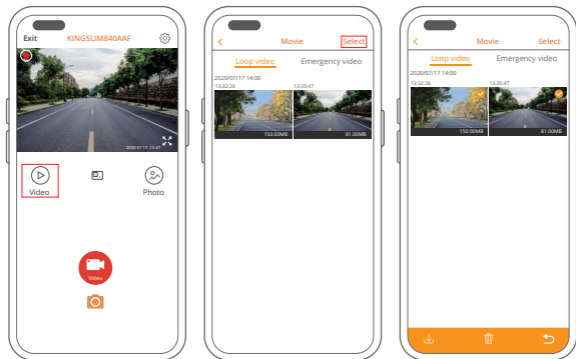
Exit KINGSLIM840AAF

2020/07/17 13:47

Video

Photo

Video

Movie Select

Loop video Emergency video

2020/07/17 14:00

13:32:26 13:35:47

150.00MB 81.00MB

Movie Select

Loop video Emergency video

2020/07/17 14:00

13:32:26 13:35:47

150.00MB 81.00MB